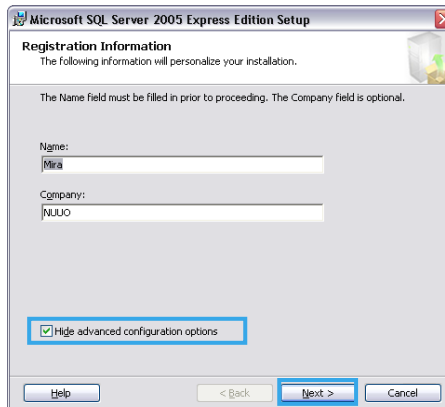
Microsoft SQL Server 2005 Express Edition Setup

Registration Information
The following information will personalize your installation.

The Name field must be filled in prior to proceeding. The Company field is optional.

Name:
Mira

Company:
NUUO

Hide advanced configuration options

Help
< Back
Next >
Cancel